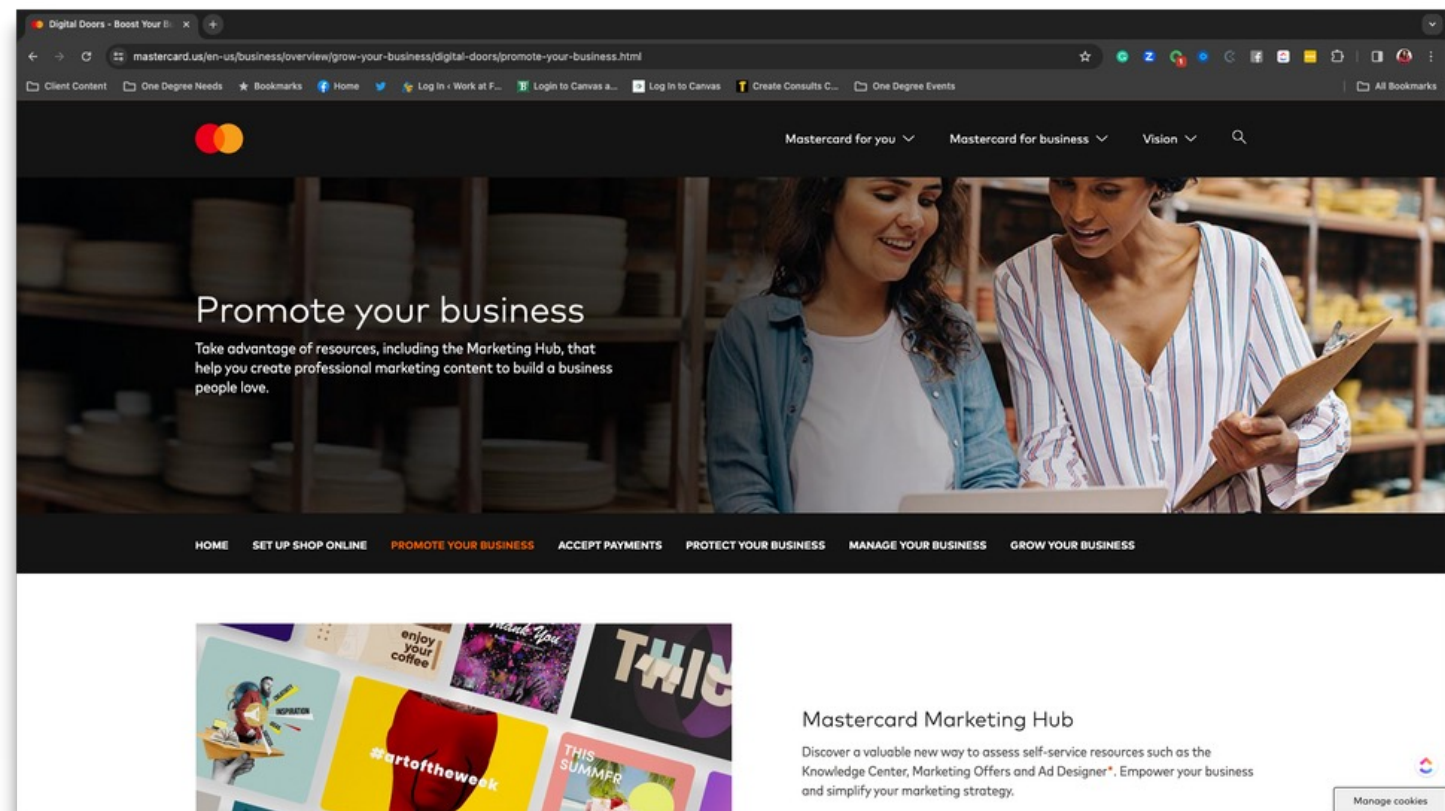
Digital Doors - Boost Your B ×

mastercard.us/en-us/business/overview/grow-your-business/digital-doors/promote-your-business.html

Client Content   One Degree Needs   Bookmarks   Home   Log In ‹ Work at F...   Login to Canvas a...   Log In to Canvas   Create Consults C...   One Degree Events   All Bookmarks

Mastercard for you   Mastercard for business   Vision

Promote your business

Take advantage of resources, including the Marketing Hub, that help you create professional marketing content to build a business people love.

HOME   SET UP SHOP ONLINE   PROMOTE YOUR BUSINESS   ACCEPT PAYMENTS   PROTECT YOUR BUSINESS   MANAGE YOUR BUSINESS   GROW YOUR BUSINESS

enjoy your coffee   Thank You   INSPIRATION   THIS   #artoftheweek   THIS SUMMER

Mastercard Marketing Hub

Discover a valuable new way to assess self-service resources such as the Knowledge Center, Marketing Offers and Ad Designer*. Empower your business and simplify your marketing strategy.

Manage cookies